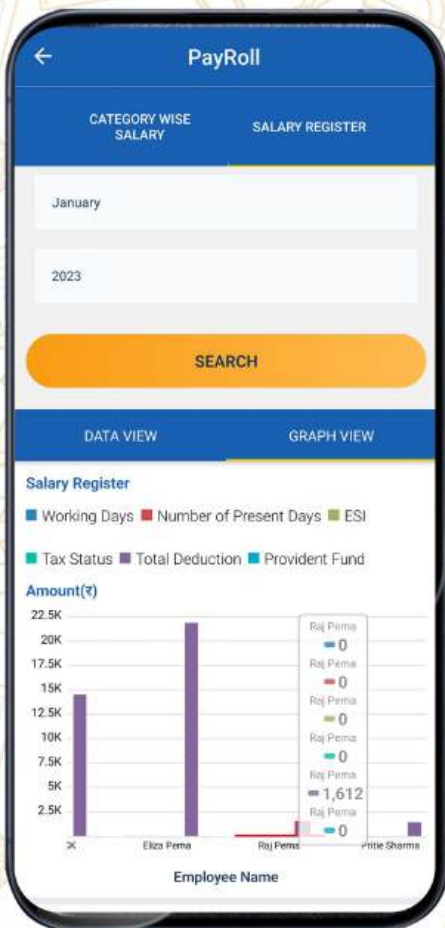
←
PayRoll

CATEGORY WISE SALARY
SALARY REGISTER

January

2023

SEARCH

DATA VIEW
GRAPH VIEW

Salary Register

Working Days
Number of Present Days
ESI
Tax Status
Total Deduction
Provident Fund

Amount(₹)

22.5K
20K
17.5K
15K
12.5K
10K
7.5K
5K
2.5K

Raj Pema
0
Raj Pema
0
Raj Pema
0
Raj Pema
0
Raj Pema
1,612
Raj Pema
0

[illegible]
Eliza Pema
Raj Pema
Pritie Sharma

Employee Name